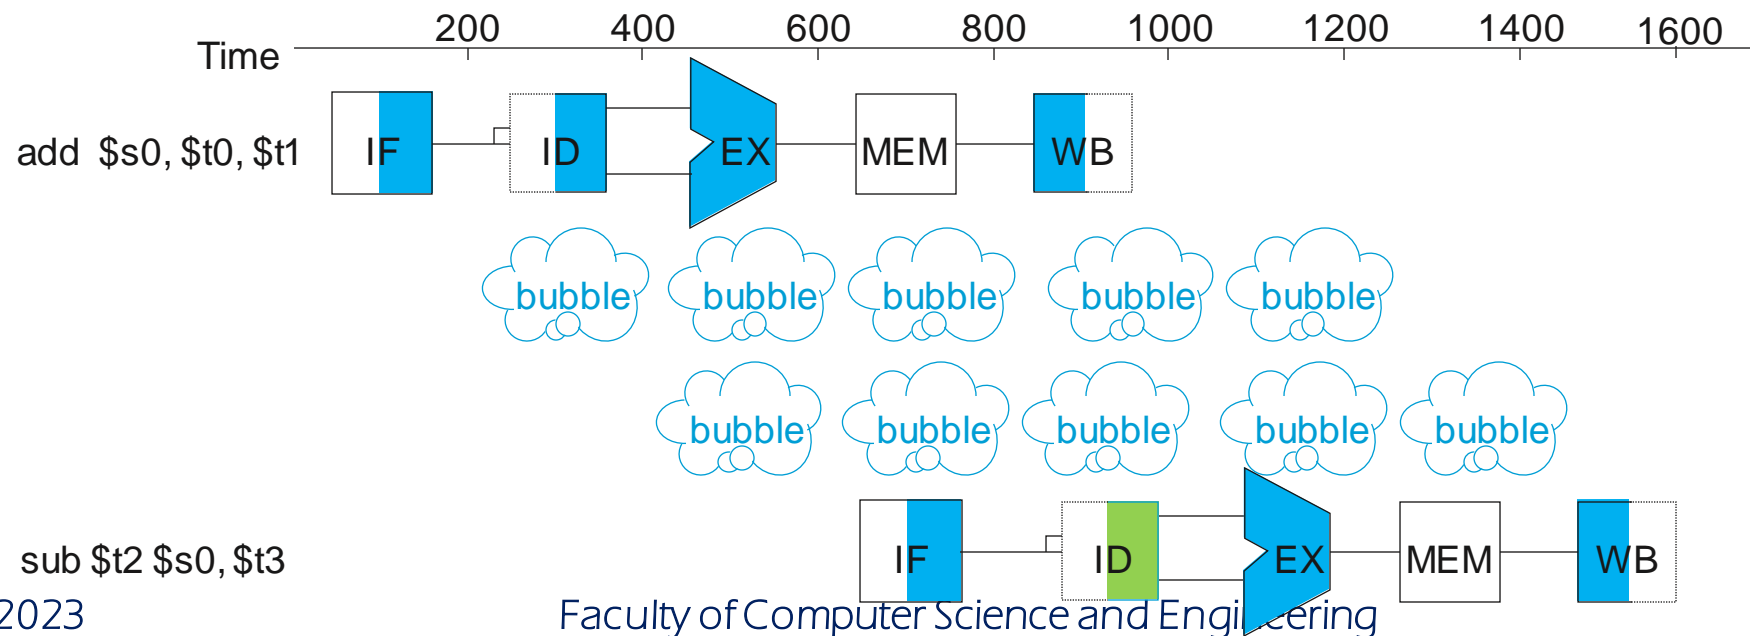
Time 200 400 600 800 1000 1200 1400 1600

add $s0, $t0, $t1

IF ID EX MEM WB

bubble bubble bubble bubble bubble

bubble bubble bubble bubble bubble

sub $t2 $s0, $t3

IF ID EX MEM WB

2023

Faculty of Computer Science and Engi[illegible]eering